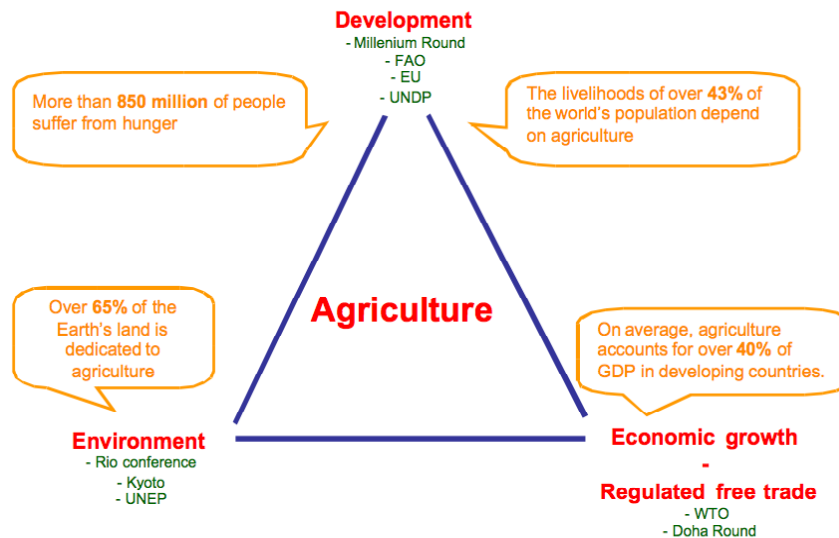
Development
- Millenium Round
- FAO
- EU
- UNDP

More than **850 million** of people suffer from hunger

The livelihoods of over **43%** of the world's population depend on agriculture

Agriculture

Over **65%** of the Earth's land is dedicated to agriculture

On average, agriculture accounts for over **40%** of GDP in developing countries.

Environment
- Rio conference
- Kyoto
- UNEP

Economic growth
-
Regulated free trade
- WTO
- Doha Round